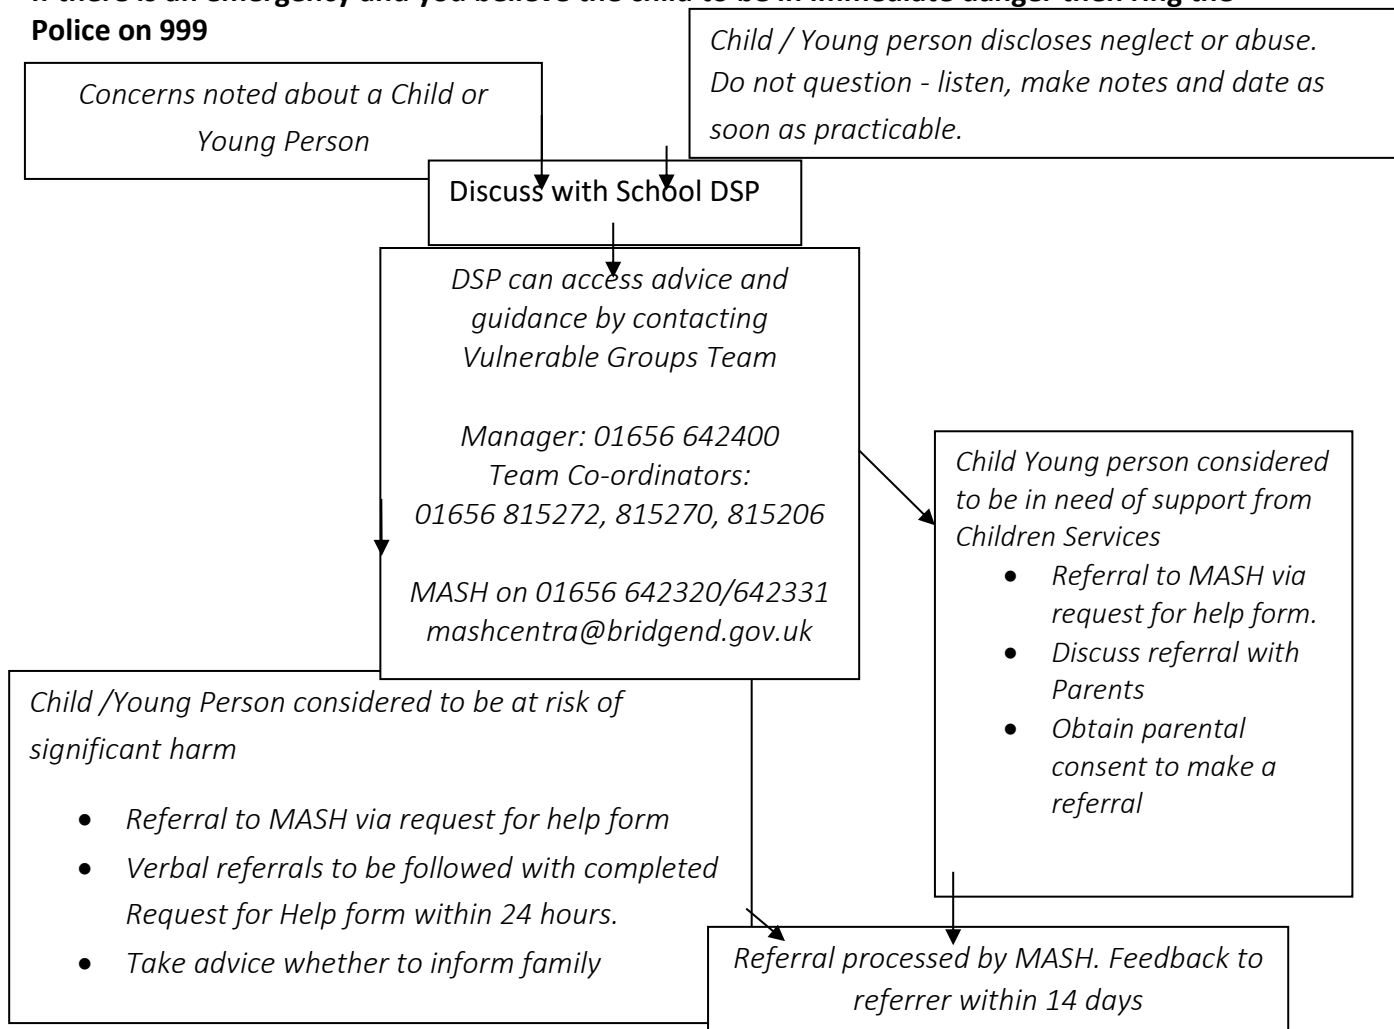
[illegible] Police on 999

Concerns noted about a Child or Young Person

Child / Young person discloses neglect or abuse. Do not question - listen, make notes and date as soon as practicable.

Discuss with School DSP

DSP can access advice and guidance by contacting Vulnerable Groups Team

Manager: 01656 642400
Team Co-ordinators:
01656 815272, 815270, 815206

MASH on 01656 642320/642331
mashcentra@bridgend.gov.uk

Child Young person considered to be in need of support from Children Services

- Referral to MASH via request for help form.
- Discuss referral with Parents
- Obtain parental consent to make a referral

Child /Young Person considered to be at risk of significant harm

- Referral to MASH via request for help form
- Verbal referrals to be followed with completed Request for Help form within 24 hours.
- Take advice whether to inform family

Referral processed by MASH. Feedback to referrer within 14 days